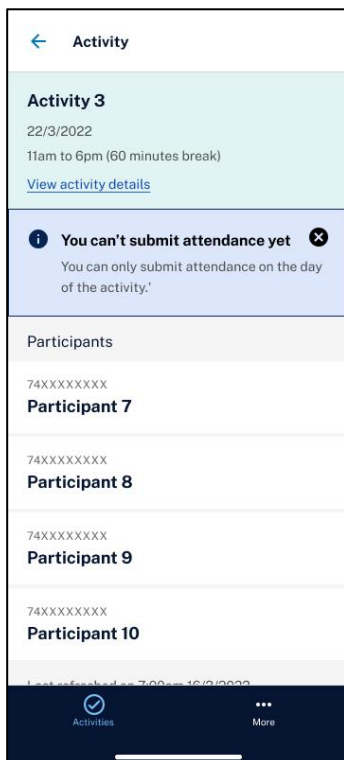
Activity

Activity 3
22/3/2022
11am to 6pm (60 minutes break)
View activity details

You can't submit attendance yet
You can only submit attendance on the day of the activity.'

Participants

74XXXXXXXX
Participant 7

74XXXXXXXX
Participant 8

74XXXXXXXX
Participant 9

74XXXXXXXX
Participant 10

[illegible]

Activities
More